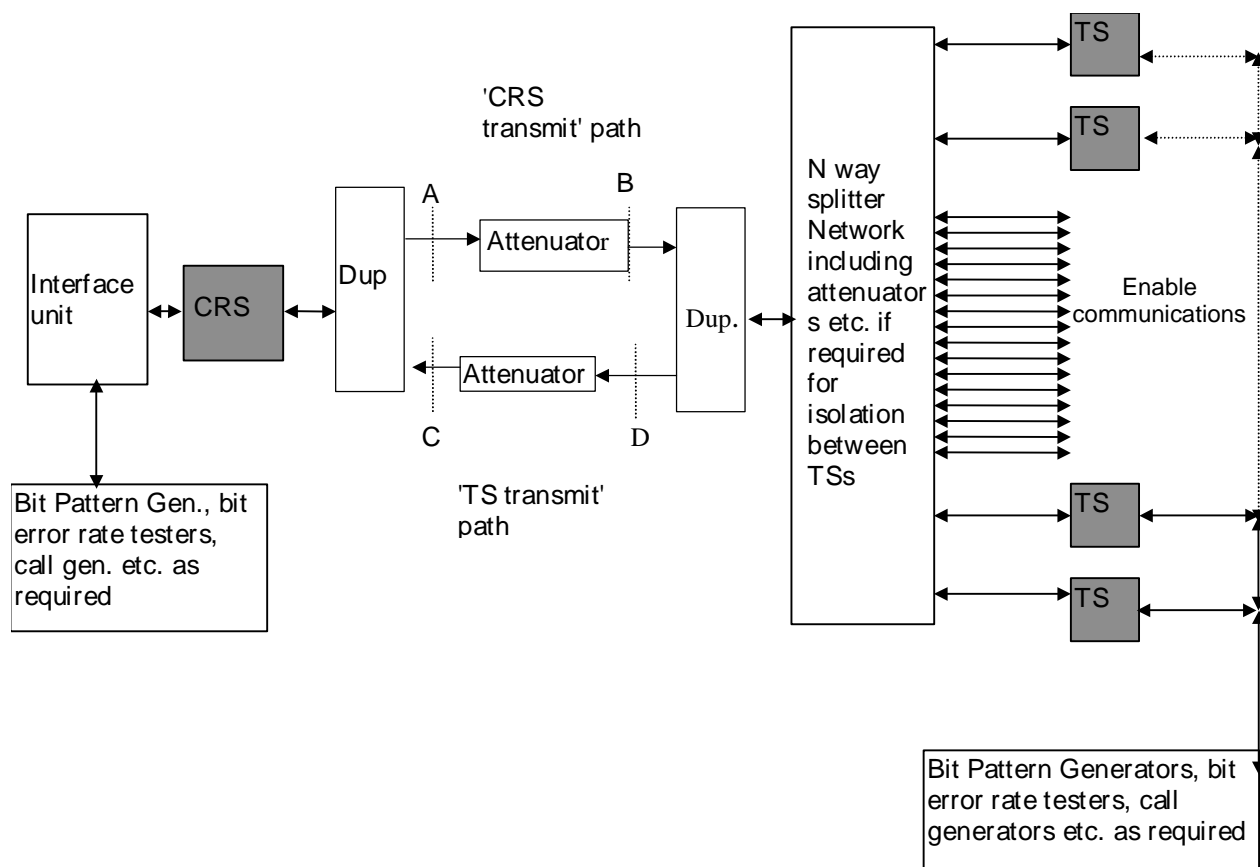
TS

TS

'CRS transmit' path

A

B

Interface unit

CRS

Dup

Attenuator

Dup.

N way splitter Network including attenuators etc. if required for isolation between TSs

Enable communications

Attenuator

C

D

'TS transmit' path

TS

TS

Bit Pattern Gen., bit error rate testers, call gen. etc. as required

Bit Pattern Generators, bit error rate testers, call generators etc. as required